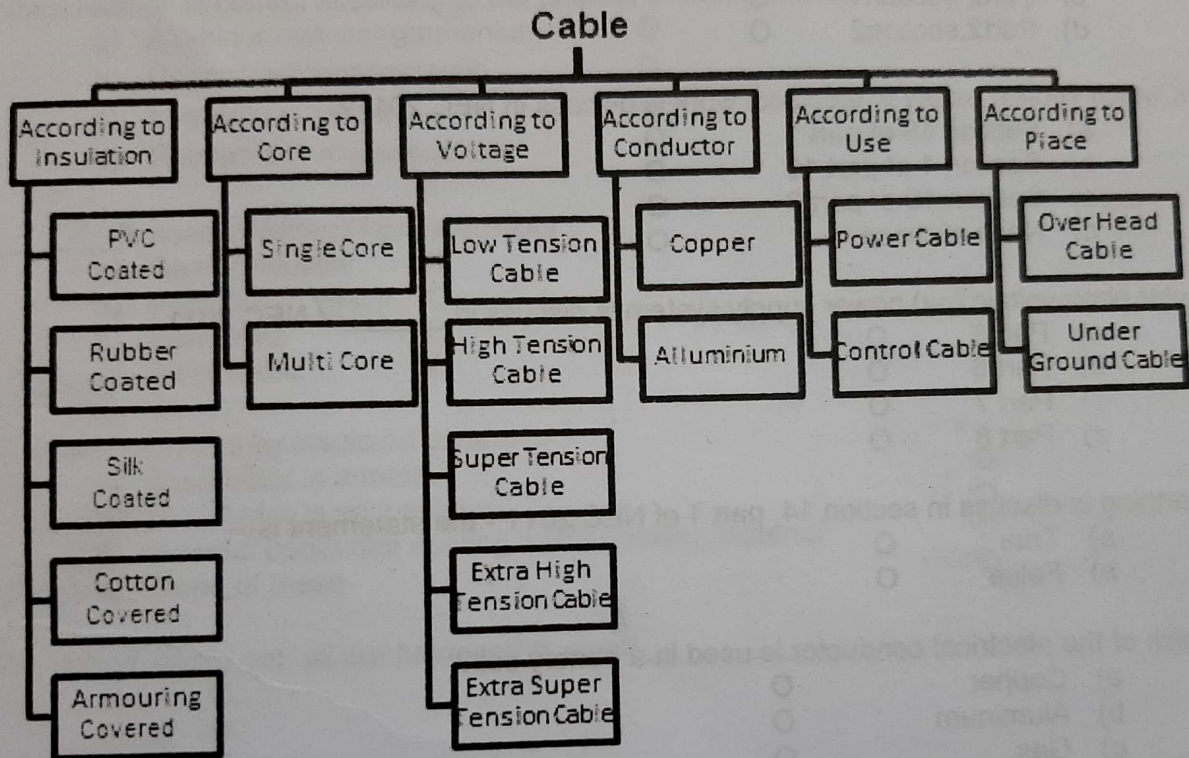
Cable

According to Insulation

PVC Coated

Rubber Coated

Silk Coated

Cotton Covered

Armouring Covered

According to Core

Single Core

Multi Core

According to Voltage

Low Tension Cable

High Tension Cable

Super Tension Cable

Extra High Tension Cable

Extra Super Tension Cable

According to Conductor

Copper

Alluminium

According to Use

Power Cable

Control Cable

According to Place

Over Head Cable

Under Ground Cable